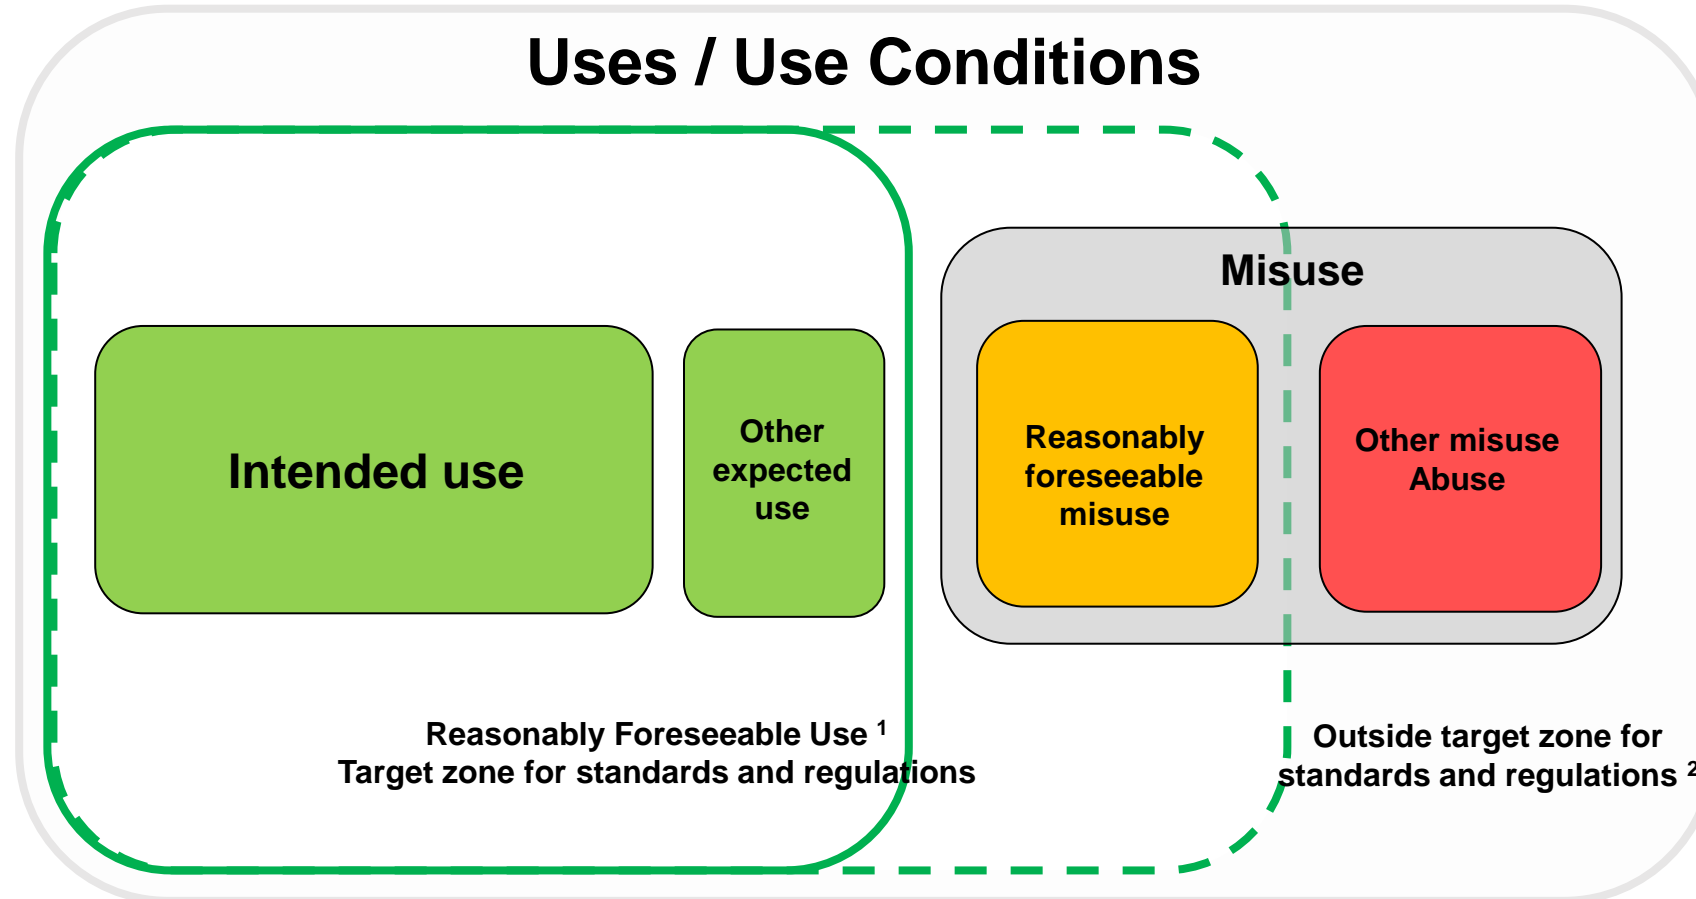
Uses / Use Conditions

Intended use

Other expected use

Misuse

Reasonably foreseeable misuse

Other misuse Abuse

Reasonably Foreseeable Use $^1$
Target zone for standards and regulations

Outside target zone for standards and regulations $^2$